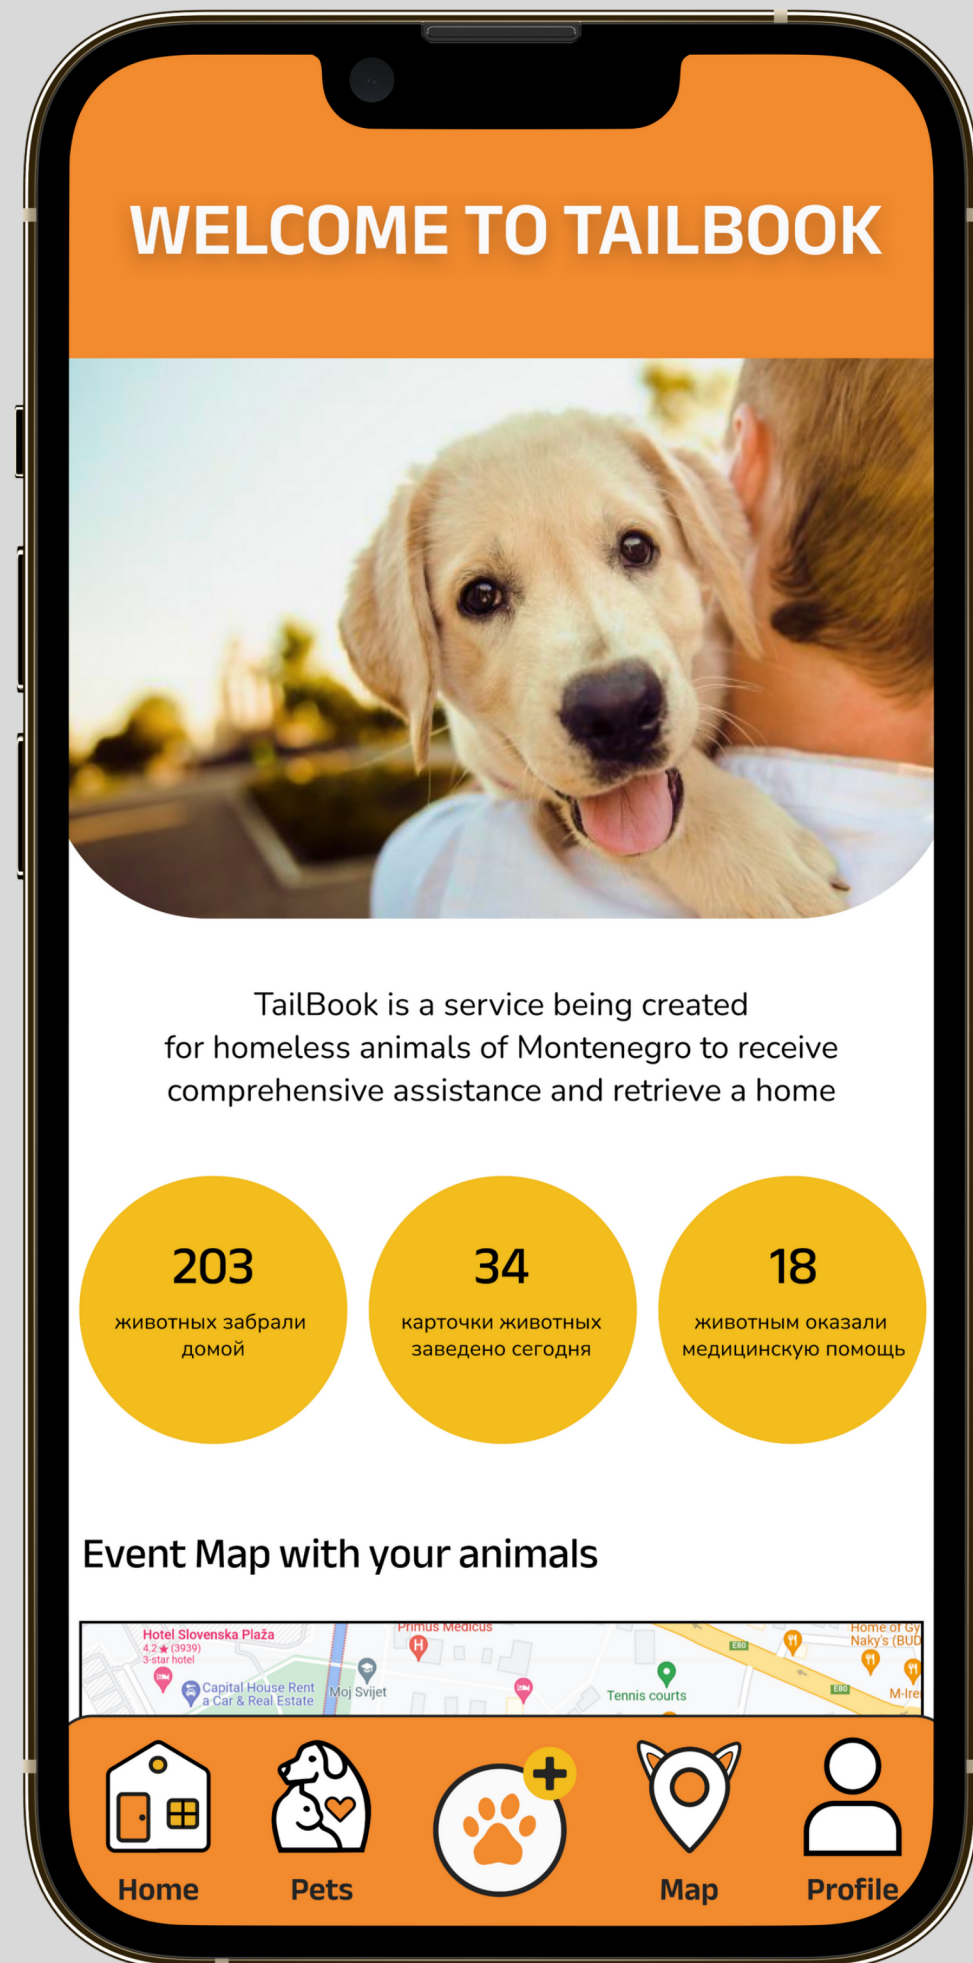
WELCOME TO TAILBOOK

TailBook is a service being created for homeless animals of Montenegro to receive comprehensive assistance and retrieve a home

203
животных забрали домой

34
карточки животных заведено сегодня

18
животным оказали медицинскую помощь

Event Map with your animals

Hotel Slovenska Plaža
4.2 ★ (3939)
3-star hotel
Primus Medicus
Capital House Rent a Car & Real Estate
Moj Svijet
Tennis courts
Home of Gy Naky's (BUD
E80
E80
M-Ire

Home
Pets
Map
Profile